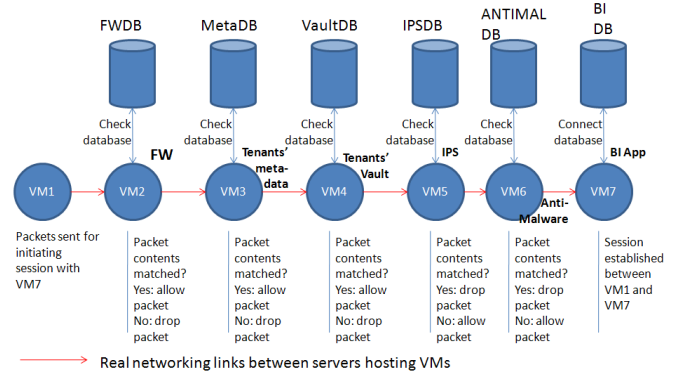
FWDB

MetaDB

VaultDB

IPSDB

ANTIMAL DB

BI DB

Check database

Check database

Check database

Check database

Check database

Connect database

FW

Tenants' meta-data

Tenants' Vault

IPS

BI App

VM1

VM2

VM3

VM4

VM5

VM6

VM7

Anti-Malware

Packets sent for initiating session with VM7

Packet contents matched? Yes: allow packet No: drop packet

Packet contents matched? Yes: allow packet No: drop packet

Packet contents matched? Yes: allow packet No: drop packet

Packet contents matched? Yes: drop packet No: allow packet

Packet contents matched? Yes: drop packet No: allow packet

Session established between VM1 and VM7

Real networking links between servers hosting VMs